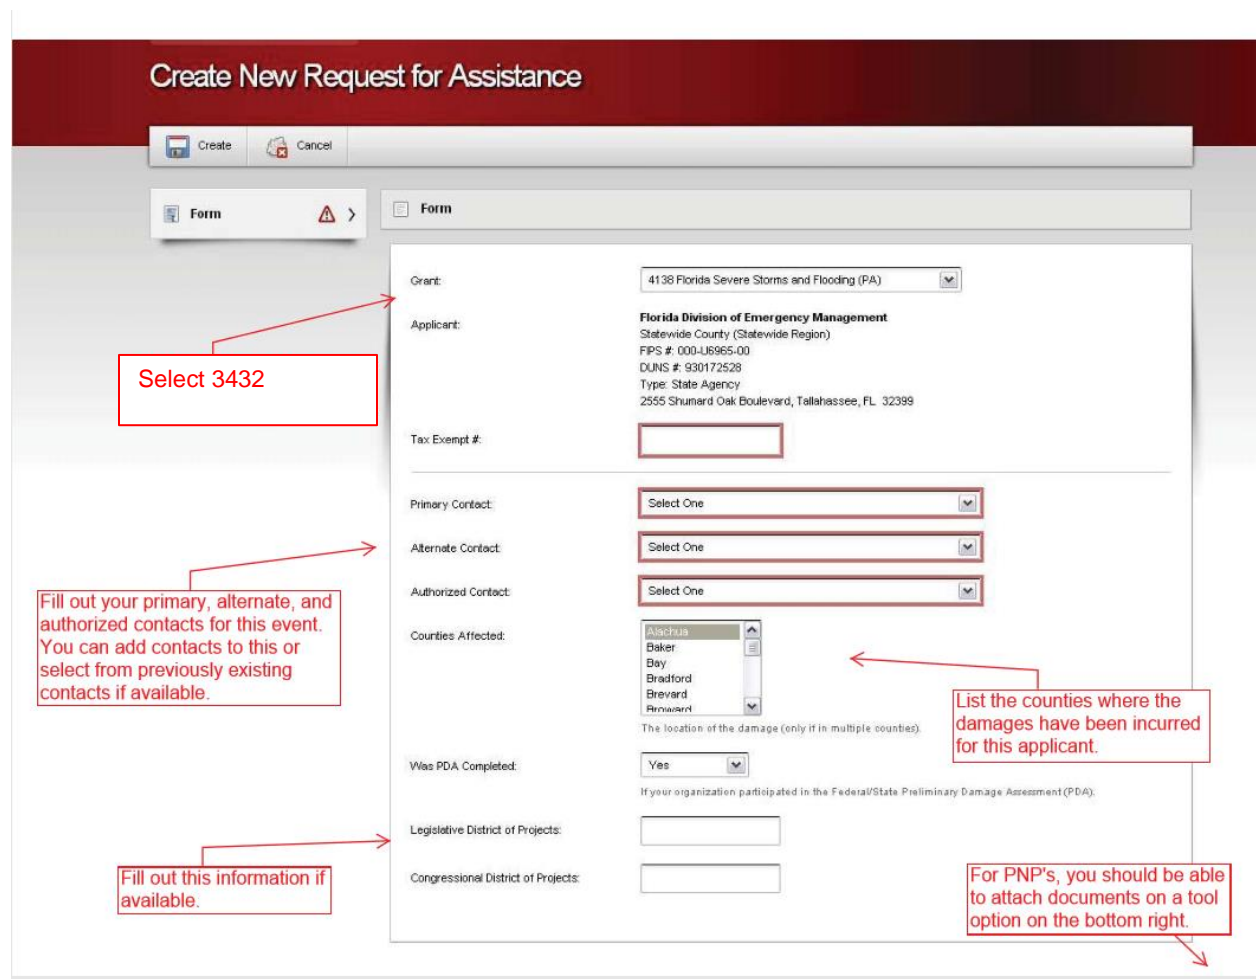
Create New Request for Assistance

Create
Cancel

Form
Form

Grant:
4138 Florida Severe Storms and Flooding (PA)

Select 3432

Applicant:
Florida Division of Emergency Management
Statewide County (Statewide Region)
FIPS #: 000-U6965-00
DUNS #: 930172528
Type: State Agency
2555 Shumard Oak Boulevard, Tallahassee, FL 32399

Tax Exempt #:

Primary Contact:
Select One
Alternate Contact:
Select One
Authorized Contact:
Select One

Fill out your primary, alternate, and authorized contacts for this event. You can add contacts to this or select from previously existing contacts if available.

Counties Affected:
Alachua
Baker
Bay
Bradford
Brevard
Broward
The location of the damage (only if in multiple counties).

List the counties where the damages have been incurred for this applicant.

Was PDA Completed:
Yes
If your organization participated in the Federal/State Preliminary Damage Assessment (PDA).

Legislative District of Projects:
Congressional District of Projects:

Fill out this information if available.

For PNP's, you should be able to attach documents on a tool option on the bottom right.